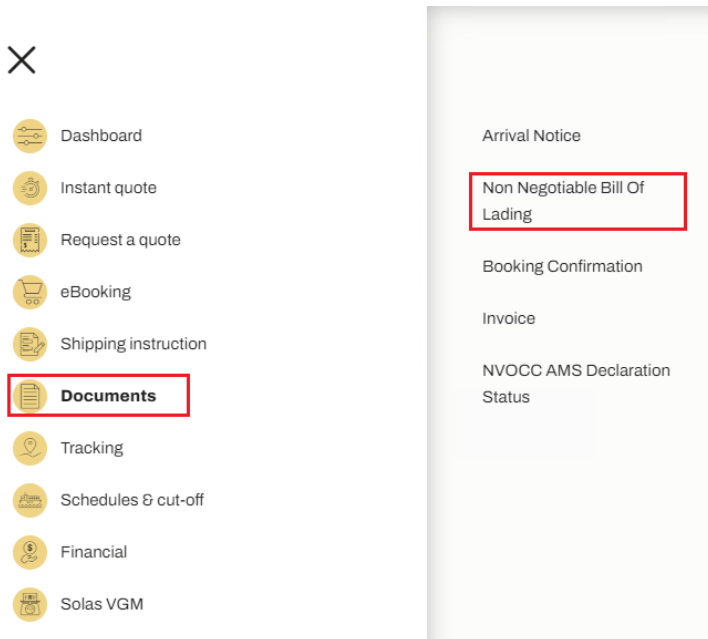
Dashboard

Instant quote

Request a quote

eBooking

Shipping instruction

Documents

Tracking

Schedules & cut-off

Financial

Solas VGM

Arrival Notice

Non Negotiable Bill Of Lading

Booking Confirmation

Invoice

NVOCC AMS Declaration Status